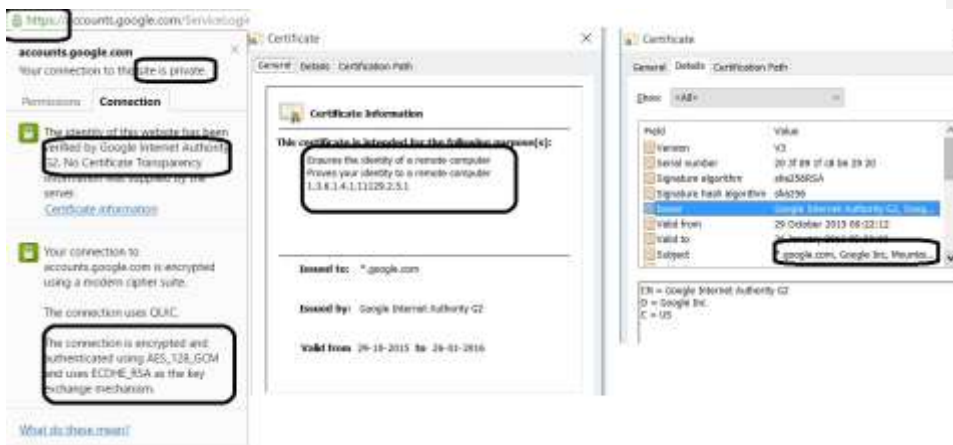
https://accounts.google.com/ServiceLogin

accounts.google.com

Your connection to this site is private.

Permissions Connection

The identity of this website has been verified by Google Internet Authority G2. No Certificate Transparency information was supplied by the server.

Certificate information

Your connection to accounts.google.com is encrypted using a modern cipher suite.

The connection uses QUIC.

The connection is encrypted and authenticated using AES_128_GCM and uses ECDHE_RSA as the key exchange mechanism.

What do these mean?

Certificate

General Details Certification Path

Certificate Information

This certificate is intended for the following purpose(s):

Ensures the identity of a remote computer
Proves your identity to a remote computer
1.3.6.1.4.1.11129.2.5.1

Issued to: *.google.com

Issued by: Google Internet Authority G2

Valid from 29-10-2015 to 26-01-2016

Certificate

General Details Certification Path

Show: <All>

| Field | Value |
|---|---|
| Version | V3 |
| Serial number | 20 3f 89 1f c8 be 29 20 |
| Signature algorithm | sha256RSA |
| Signature hash algorithm | sha256 |
| Issuer | Google Internet Authority G2, Goog... |
| Valid from | 29 October 2015 08:22:12 |
| Valid to | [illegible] |
| Subject | *.google.com, Google Inc, Mountai... |

CN = Google Internet Authority G2
O = Google Inc
C = US